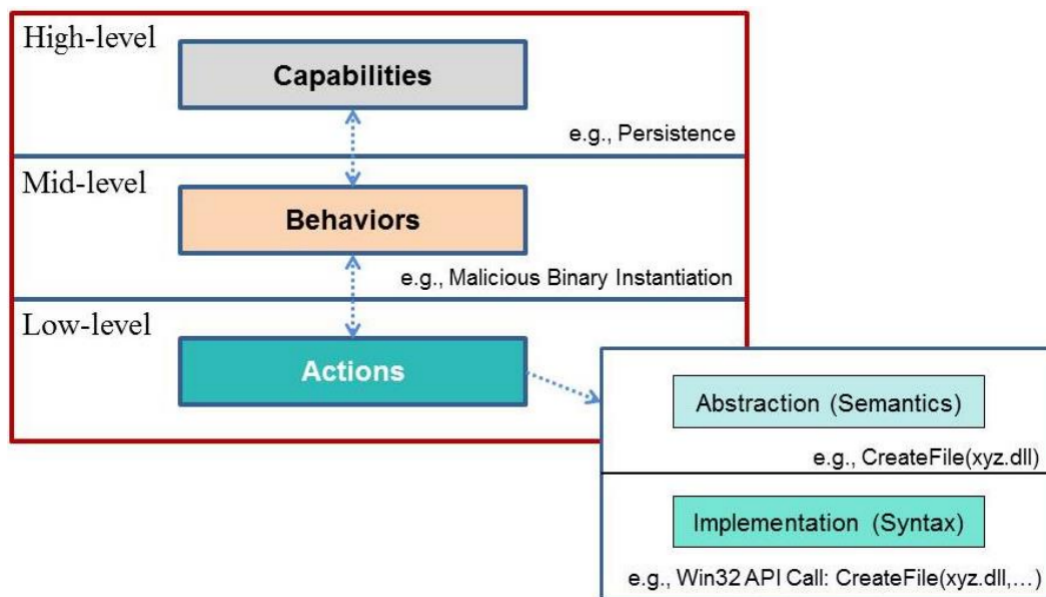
High-level

Capabilities

e.g., Persistence

Mid-level

Behaviors

e.g., Malicious Binary Instantiation

Low-level

Actions

Abstraction (Semantics)

e.g., CreateFile(xyz.dll)

Implementation (Syntax)

e.g., Win32 API Call: CreateFile(xyz.dll,…)